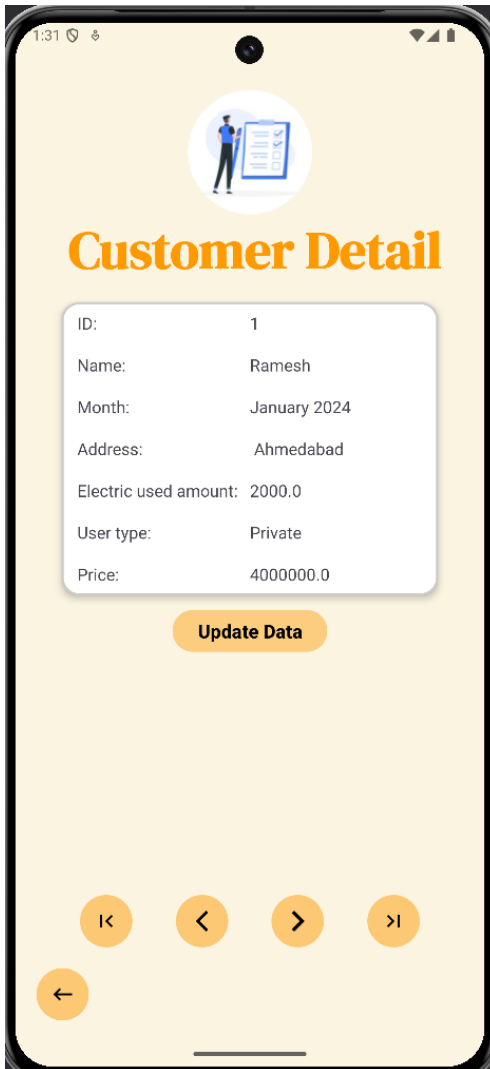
1:31

Customer Detail

| ID: | 1 |
|---|---|
| Name: | Ramesh |
| Month: | January 2024 |
| Address: | Ahmedabad |
| Electric used amount: | 2000.0 |
| User type: | Private |
| Price: | 4000000.0 |

Update Data